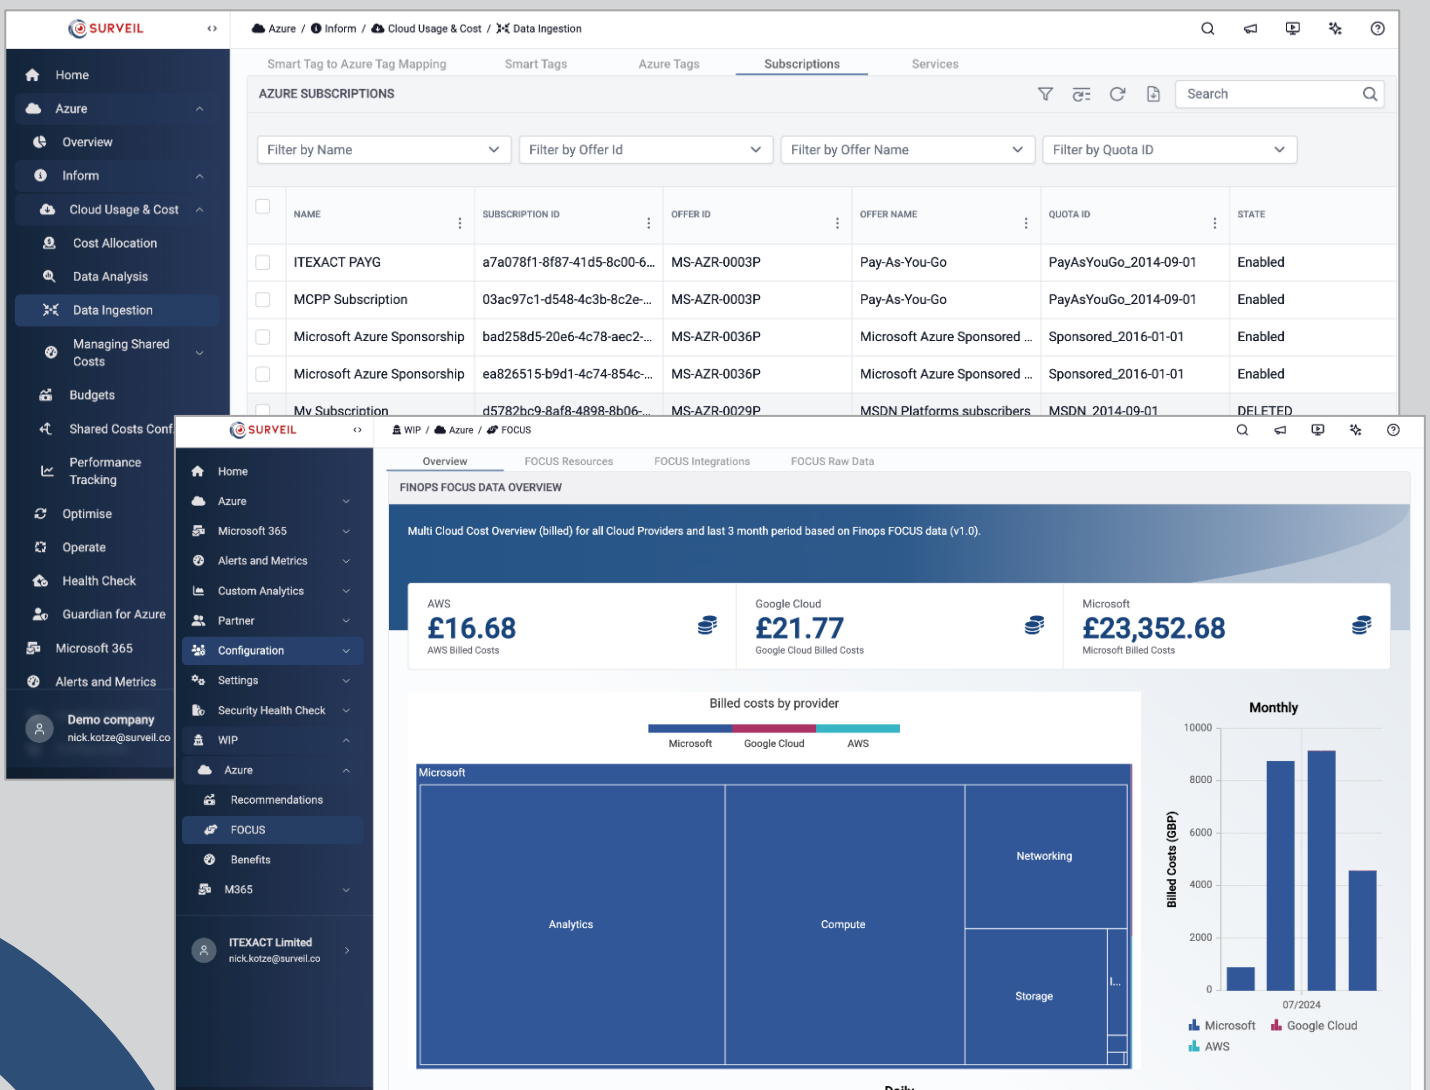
SURVEIL

Azure / Inform / Cloud Usage & Cost / Data Ingestion

Home
Azure
Overview
Inform
Cloud Usage & Cost
Cost Allocation
Data Analysis
Data Ingestion
Managing Shared Costs
Budgets
Shared Costs Conf
Performance Tracking
Optimise
Operate
Health Check
Guardian for Azure
Microsoft 365
Alerts and Metrics
Demo company
nick.kotze@surveil.co

Smart Tag to Azure Tag Mapping | Smart Tags | Azure Tags | Subscriptions | Services

AZURE SUBSCRIPTIONS

Search

Filter by Name | Filter by Offer Id | Filter by Offer Name | Filter by Quota ID

| NAME | SUBSCRIPTION ID | OFFER ID | OFFER NAME | QUOTA ID | STATE |
|---|---|---|---|---|---|
| ITEXACT PAYG | a7a078f1-8f87-41d5-8c00-6... | MS-AZR-0003P | Pay-As-You-Go | PayAsYouGo_2014-09-01 | Enabled |
| MCPP Subscription | 03ac97c1-d548-4c3b-8c2e-... | MS-AZR-0003P | Pay-As-You-Go | PayAsYouGo_2014-09-01 | Enabled |
| Microsoft Azure Sponsorship | bad258d5-20e6-4c78-aec2-... | MS-AZR-0036P | Microsoft Azure Sponsored ... | Sponsored_2016-01-01 | Enabled |
| Microsoft Azure Sponsorship | ea826515-b9d1-4c74-854c-... | MS-AZR-0036P | Microsoft Azure Sponsored ... | Sponsored_2016-01-01 | Enabled |
| My Subscription | d5782bc9-8af8-4898-8b06-... | MS-AZR-0029P | MSDN Platforms subscribers | MSDN_2014-09-01 | DELETED |

SURVEIL

WIP / Azure / FOCUS

Home
Azure
Microsoft 365
Alerts and Metrics
Custom Analytics
Partner
Configuration
Settings
Security Health Check
WIP
Azure
Recommendations
FOCUS
Benefits
M365
ITEXACT Limited
nick.kotze@surveil.co

Overview | FOCUS Resources | FOCUS Integrations | FOCUS Raw Data

FINOPS FOCUS DATA OVERVIEW

Multi Cloud Cost Overview (billed) for all Cloud Providers and last 3 month period based on Finops FOCUS data (v1.0).

AWS
£16.68
AWS Billed Costs

Google Cloud
£21.77
Google Cloud Billed Costs

Microsoft
£23,352.68
Microsoft Billed Costs

Billed costs by provider
Microsoft Google Cloud AWS

Microsoft
Analytics
Compute
Networking
Storage
I...

Monthly
10000
8000
6000
4000
2000
0
Billed Costs (GBP)
07/2024
Microsoft Google Cloud
AWS

Daily